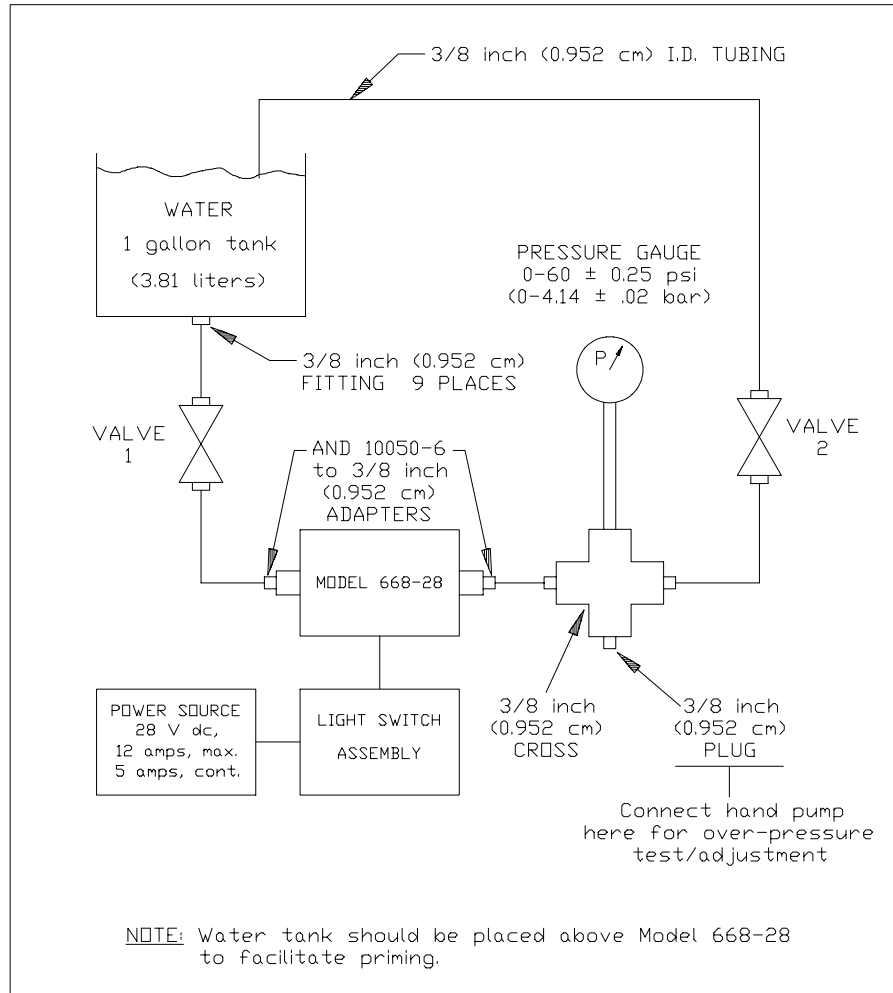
3/8 inch (0.952 cm) I.D. TUBING

WATER
1 gallon tank
(3.81 liters)

PRESSURE GAUGE
0-60 ± 0.25 psi
(0-4.14 ± .02 bar)

3/8 inch (0.952 cm)
FITTING 9 PLACES

P

VALVE
1

VALVE
2

AND 10050-6
to 3/8 inch
(0.952 cm)
ADAPTERS

MODEL 668-28

POWER SOURCE
28 V dc,
12 amps, max.
5 amps, cont.

LIGHT SWITCH
ASSEMBLY

3/8 inch
(0.952 cm)
CROSS

3/8 inch
(0.952 cm)
PLUG

Connect hand pump
here for over-pressure
test/adjustment

NOTE: Water tank should be placed above Model 668-28 to facilitate priming.